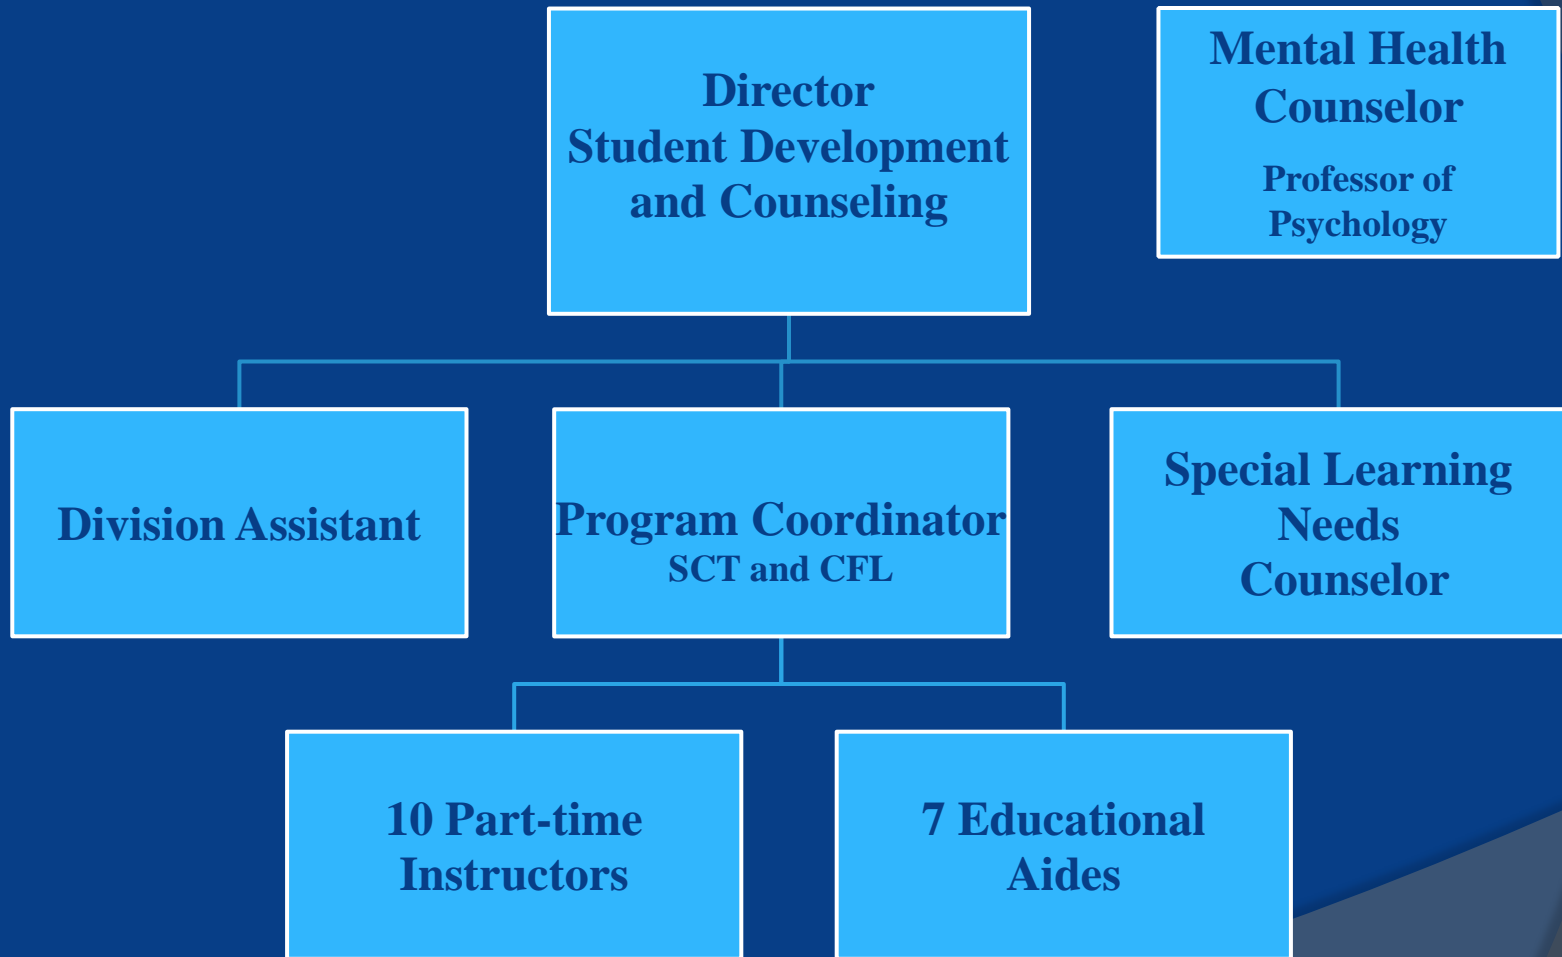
Director
Student Development and Counseling

Mental Health Counselor
Professor of Psychology

Division Assistant

Program Coordinator
SCT and CFL

Special Learning Needs Counselor

10 Part-time Instructors

7 Educational Aides